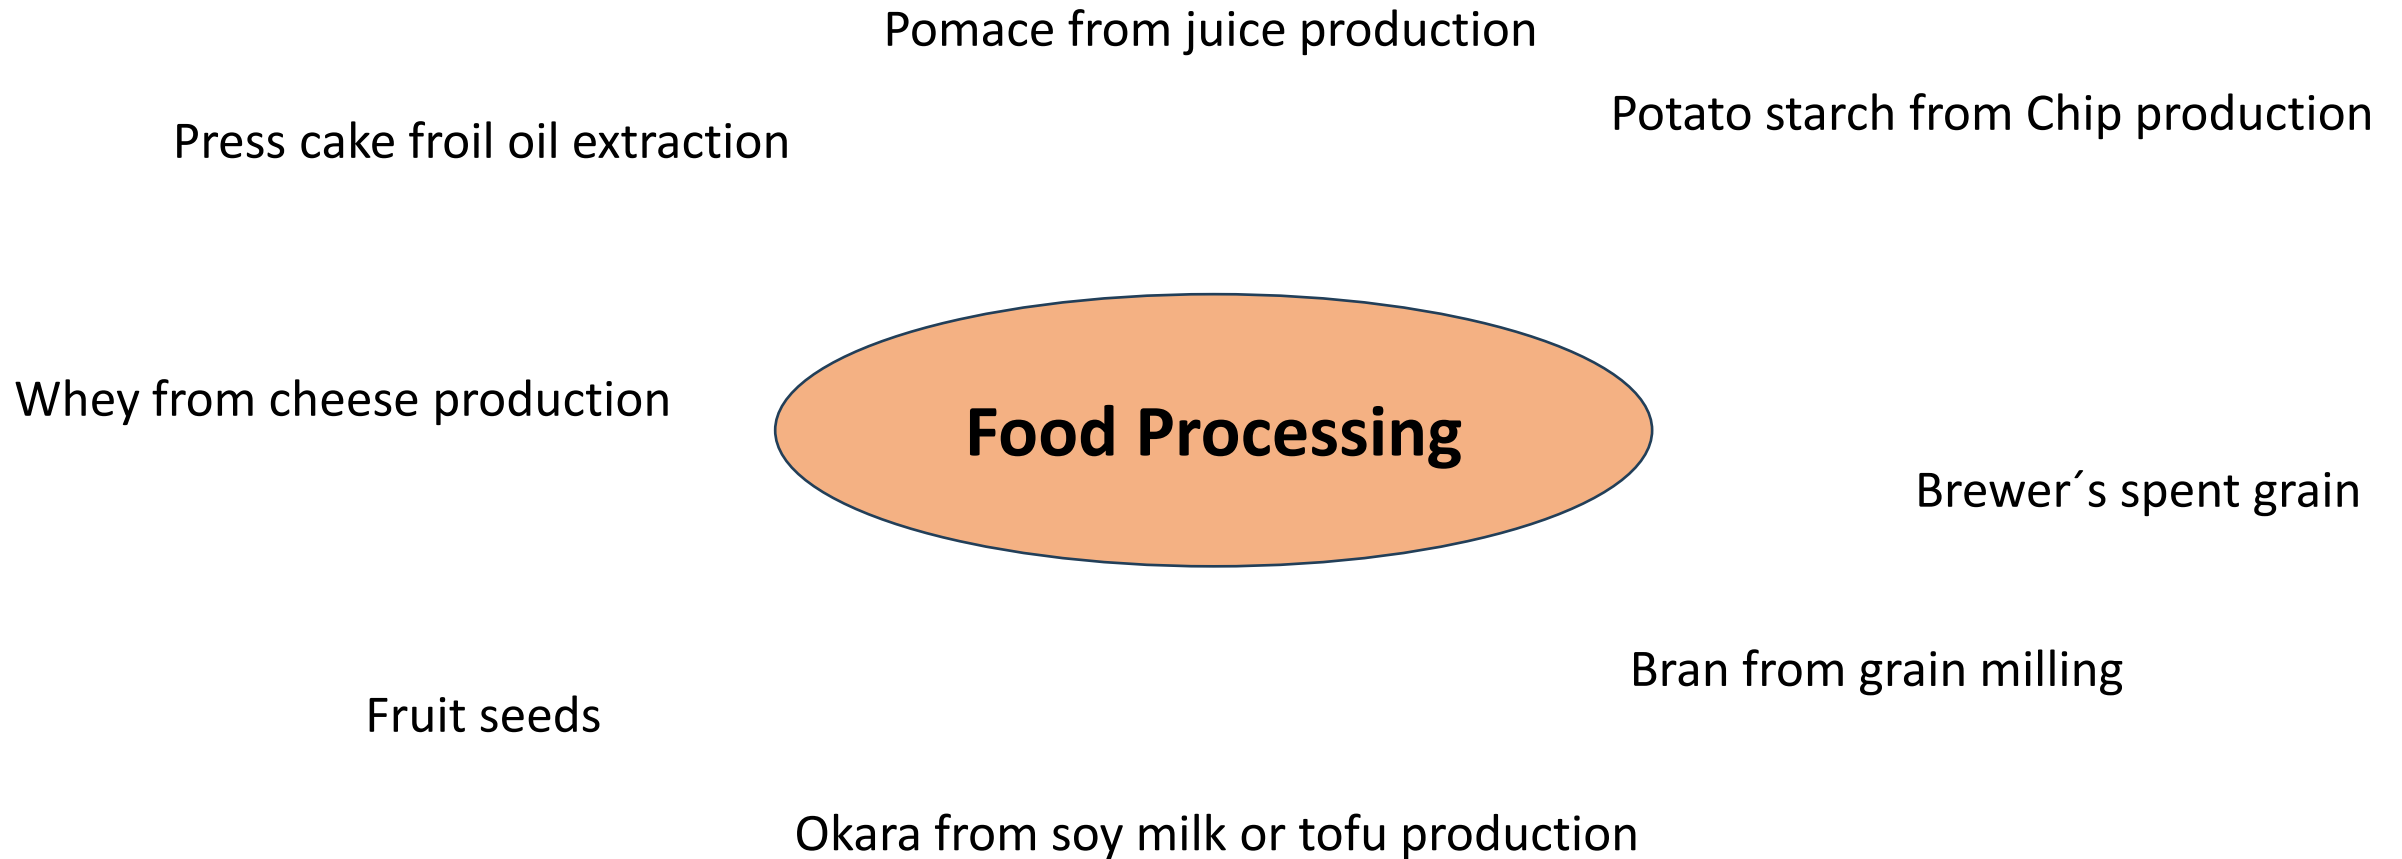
Pomace from juice production

Press cake froil oil extraction

Potato starch from Chip production

Whey from cheese production

Food Processing

Brewer´s spent grain

Bran from grain milling

Fruit seeds

Okara from soy milk or tofu production